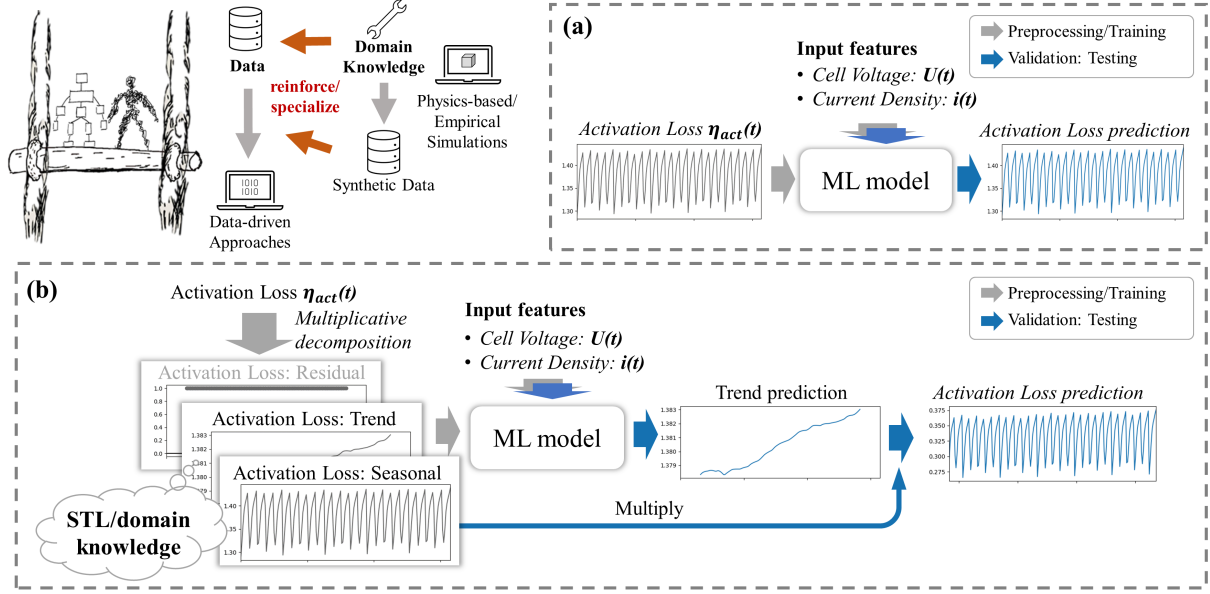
Data

Domain Knowledge

reinforce/ specialize

Physics-based/ Empirical Simulations

Synthetic Data

Data-driven Approaches

(a)

Preprocessing/Training

Validation: Testing

Input features

• Cell Voltage: U(t)

• Current Density: i(t)

Activation Loss $\eta_{act}(t)$

1.40

1.35

1.30

ML model

Activation Loss prediction

1.40

1.35

1.30

(b)

Activation Loss $\eta_{act}(t)$

Multiplicative decomposition

Input features

• Cell Voltage: U(t)

• Current Density: i(t)

Preprocessing/Training

Validation: Testing

Activation Loss: Residual

1.0

0.8

0.6

0.4

0.2

0.0

Activation Loss: Trend

1.383

1.382

1.381

1.380

1.379

Activation Loss: Seasonal

1.40

1.35

1.30

ML model

Trend prediction

1.383

1.382

1.381

1.380

1.379

Activation Loss prediction

0.375

0.350

0.325

0.300

0.275

Multiply

STL/domain knowledge